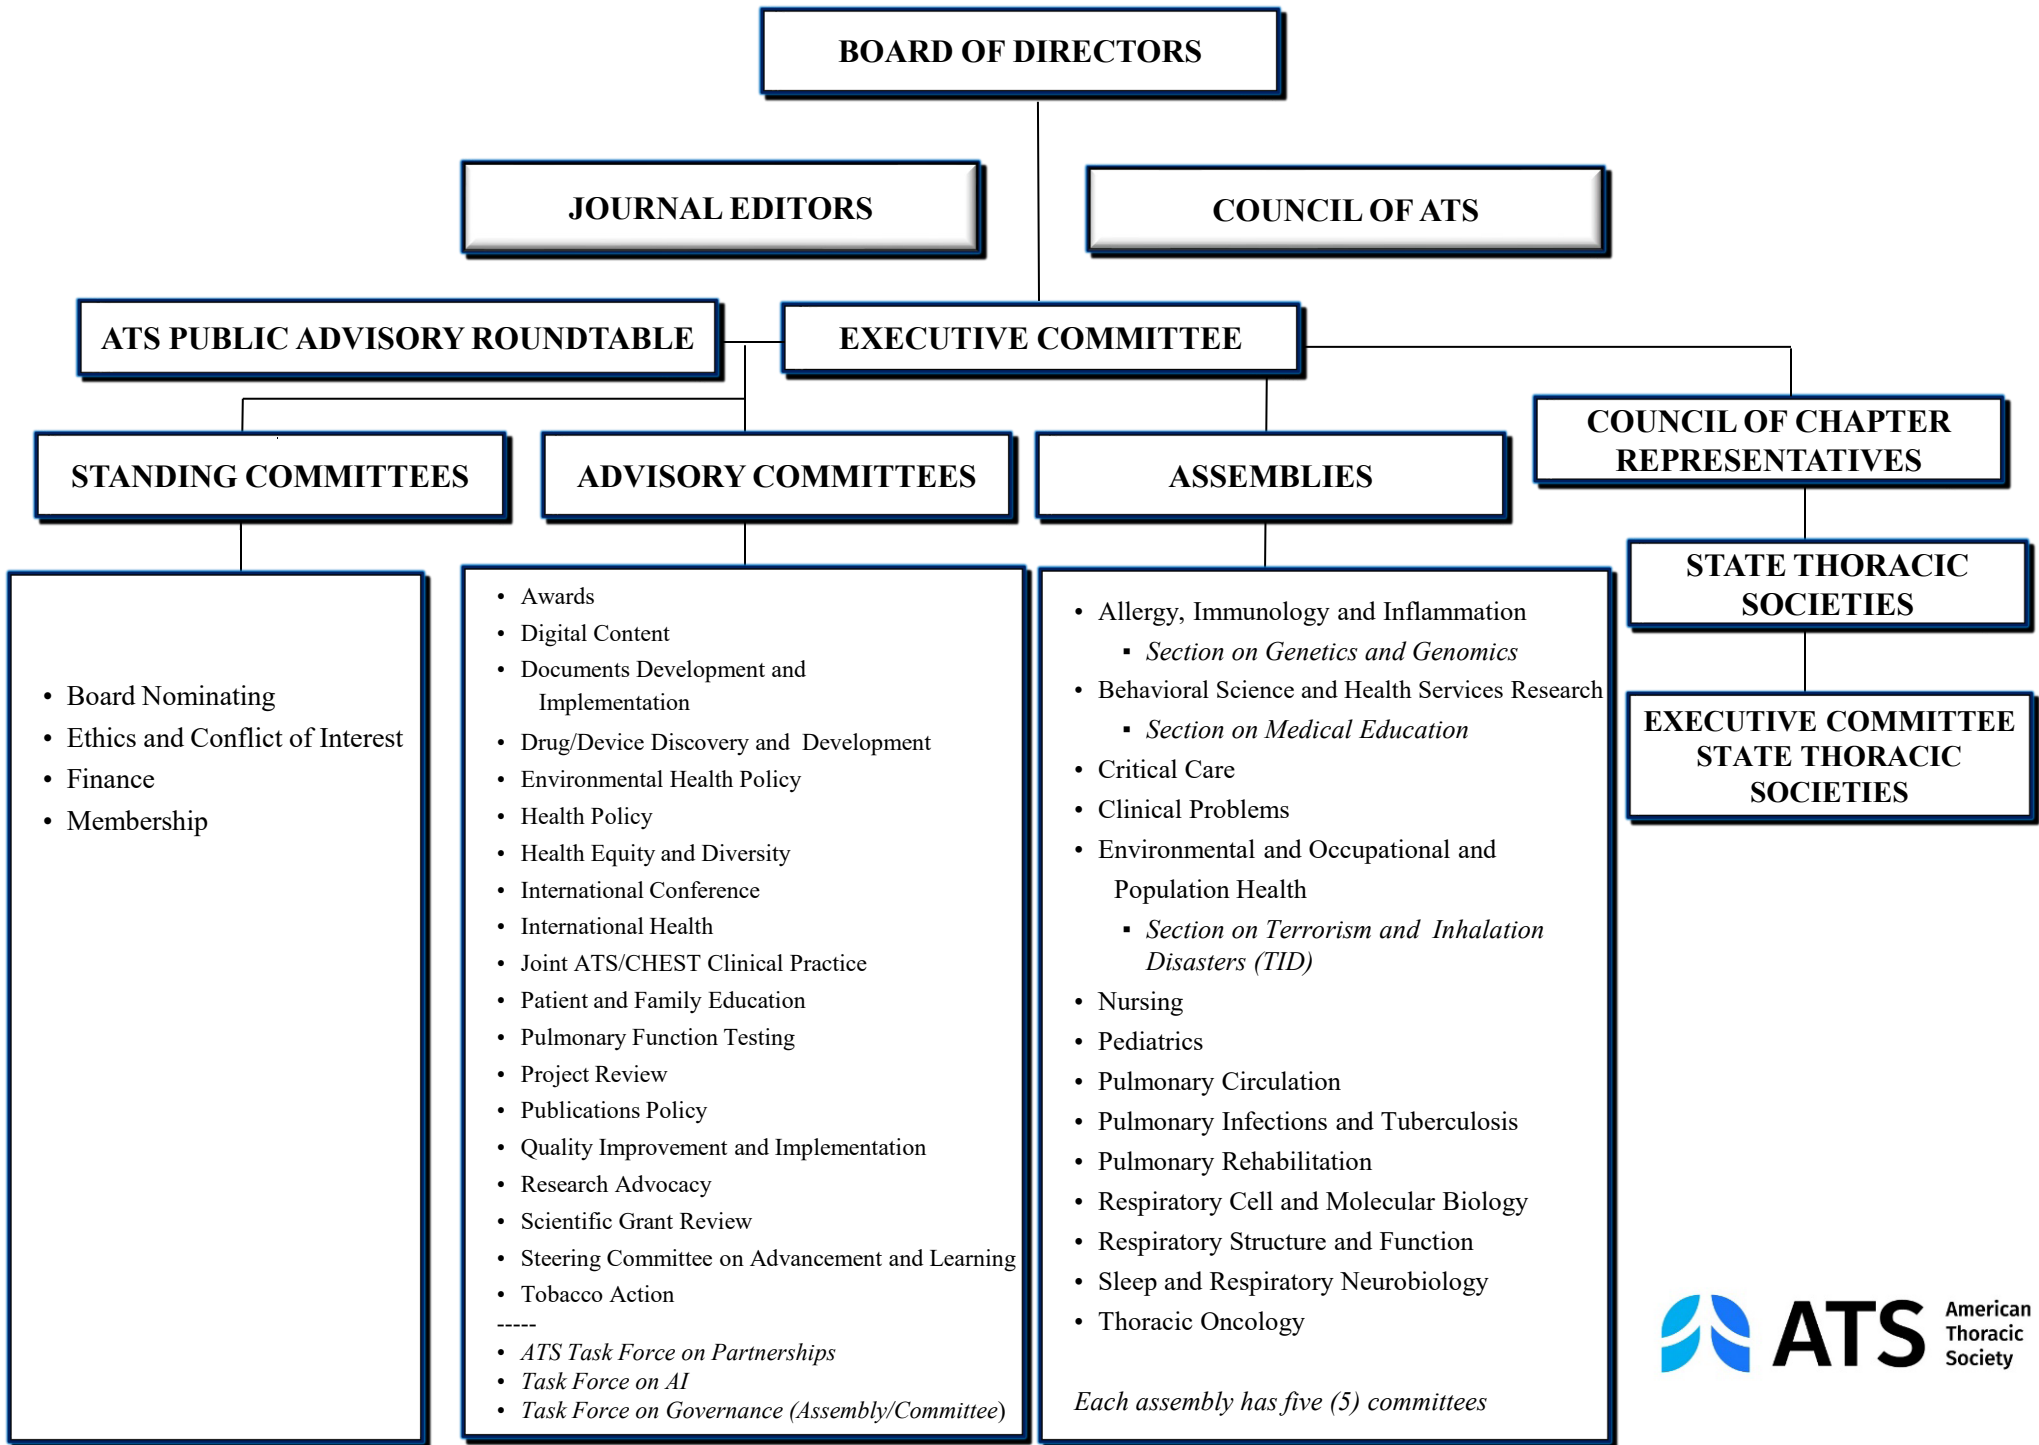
BOARD OF DIRECTORS

JOURNAL EDITORS

COUNCIL OF ATS

ATS PUBLIC ADVISORY ROUNDTABLE

EXECUTIVE COMMITTEE

STANDING COMMITTEES

ADVISORY COMMITTEES

ASSEMBLIES

COUNCIL OF CHAPTER REPRESENTATIVES

STATE THORACIC SOCIETIES

EXECUTIVE COMMITTEE STATE THORACIC SOCIETIES

- Board Nominating
- Ethics and Conflict of Interest
- Finance
- Membership

- Awards
- Digital Content
- Documents Development and Implementation
- Drug/Device Discovery and Development
- Environmental Health Policy
- Health Policy
- Health Equity and Diversity
- International Conference
- International Health
- Joint ATS/CHEST Clinical Practice
- Patient and Family Education
- Pulmonary Function Testing
- Project Review
- Publications Policy
- Quality Improvement and Implementation
- Research Advocacy
- Scientific Grant Review
- Steering Committee on Advancement and Learning
- Tobacco Action

-----
- *ATS Task Force on Partnerships*
- *Task Force on AI*
- *Task Force on Governance (Assembly/Committee)*

- Allergy, Immunology and Inflammation
  - *Section on Genetics and Genomics*
- Behavioral Science and Health Services Research
  - *Section on Medical Education*
- Critical Care
- Clinical Problems
- Environmental and Occupational and Population Health
  - *Section on Terrorism and Inhalation Disasters (TID)*
- Nursing
- Pediatrics
- Pulmonary Circulation
- Pulmonary Infections and Tuberculosis
- Pulmonary Rehabilitation
- Respiratory Cell and Molecular Biology
- Respiratory Structure and Function
- Sleep and Respiratory Neurobiology
- Thoracic Oncology

*Each assembly has five (5) committees*

ATS American Thoracic Society